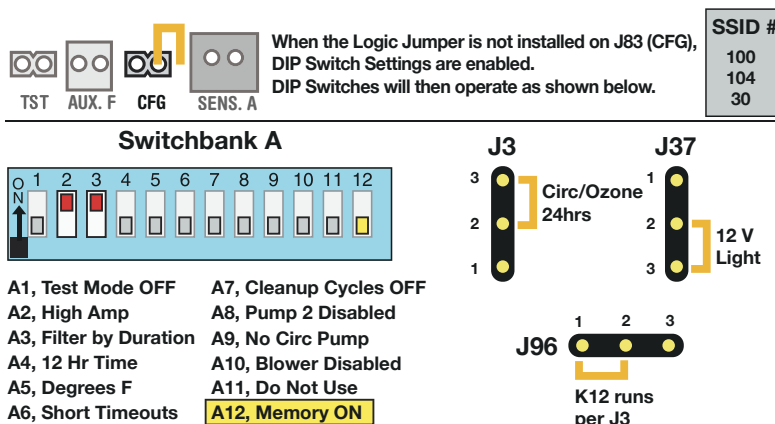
TST AUX. F CFG SENS. A

When the Logic Jumper is not installed on J83 (CFG), DIP Switch Settings are enabled. DIP Switches will then operate as shown below.

| SSID # |
|---|
| 100 |
| 104 |
| 30 |

Switchbank A

ON 1 2 3 4 5 6 7 8 9 10 11 12

A1, Test Mode OFF
A2, High Amp
A3, Filter by Duration
A4, 12 Hr Time
A5, Degrees F
A6, Short Timeouts

A7, Cleanup Cycles OFF
A8, Pump 2 Disabled
A9, No Circ Pump
A10, Blower Disabled
A11, Do Not Use
A12, Memory ON

J3
3 2 1
Circ/Ozone 24hrs

J37
1 2 3
12 V Light

J96
1 2 3
K12 runs per J3